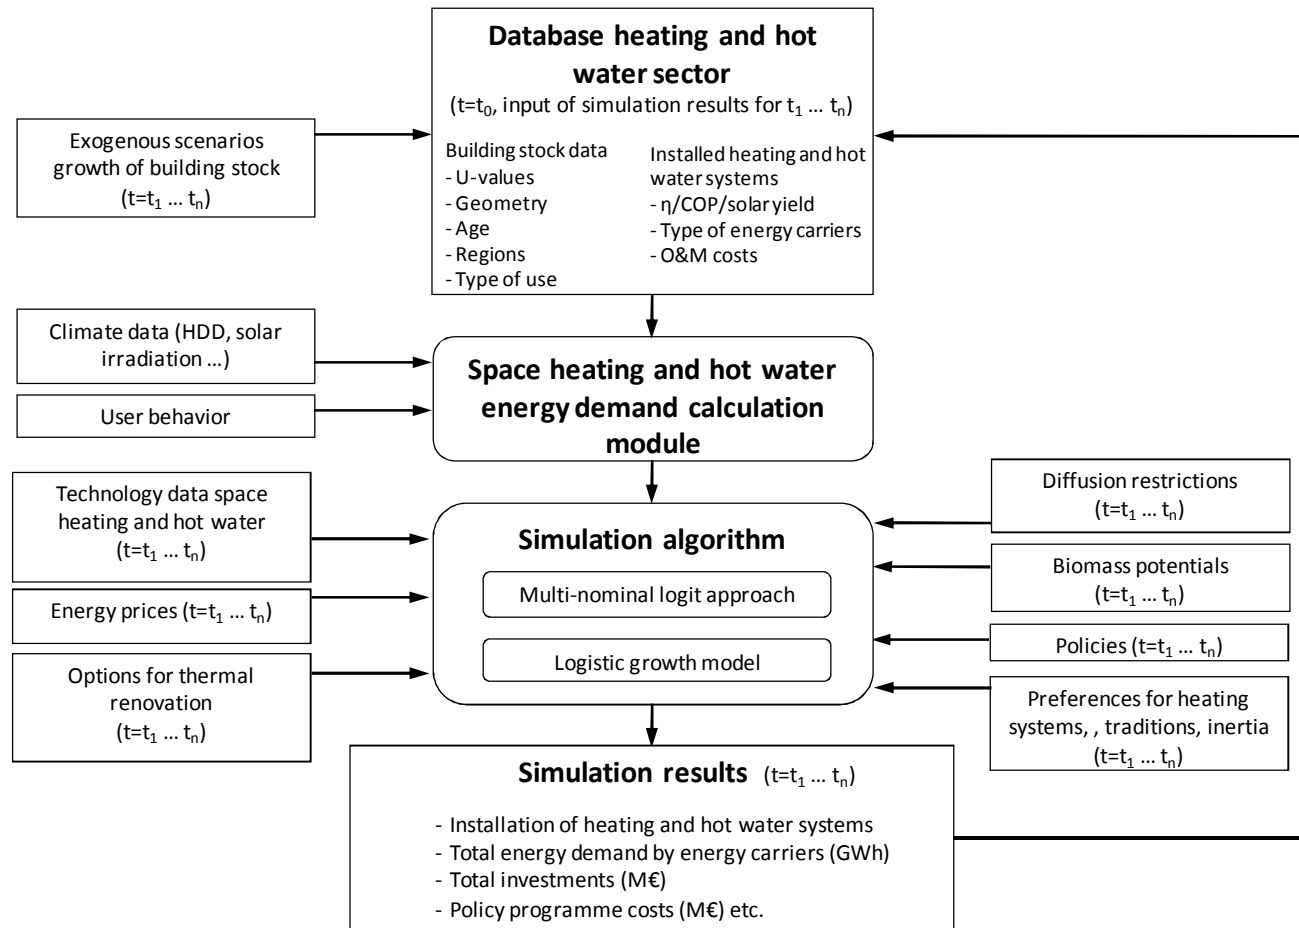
Database heating and hot water sector
($t=t_0$, input of simulation results for $t_1 \ldots t_n$)

Building stock data
- U-values
- Geometry
- Age
- Regions
- Type of use

Installed heating and hot water systems
- η/COP/solar yield
- Type of energy carriers
- O&M costs

Exogenous scenarios growth of building stock
($t=t_1 \ldots t_n$)

Climate data (HDD, solar irradiation …)

User behavior

Space heating and hot water energy demand calculation module

Technology data space heating and hot water
($t=t_1 \ldots t_n$)

Energy prices ($t=t_1 \ldots t_n$)

Options for thermal renovation
($t=t_1 \ldots t_n$)

Simulation algorithm

Multi-nominal logit approach

Logistic growth model

Diffusion restrictions
($t=t_1 \ldots t_n$)

Biomass potentials
($t=t_1 \ldots t_n$)

Policies ($t=t_1 \ldots t_n$)

Preferences for heating systems, , traditions, inertia
($t=t_1 \ldots t_n$)

Simulation results ($t=t_1 \ldots t_n$)

- Installation of heating and hot water systems
- Total energy demand by energy carriers (GWh)
- Total investments (M€)
- Policy programme costs (M€) etc.